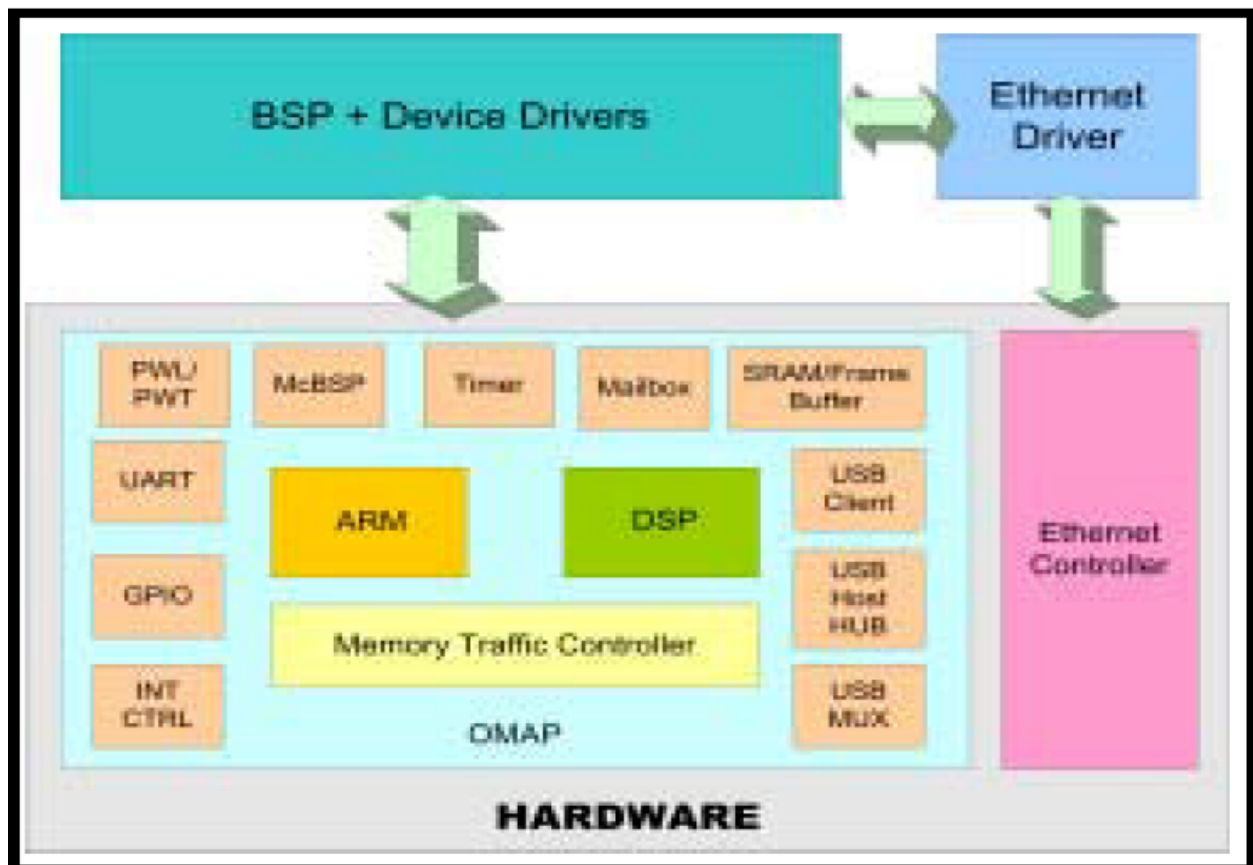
BSP + Device Drivers

Ethernet Driver

PWL/ PWT

McBSP

Timer

Mailbox

SRAM/Frame Buffer

UART

ARM

DSP

USB Client

GPIO

USB Host HUB

Memory Traffic Controller

INT CTRL

USB MUX

OMAP

Ethernet Controller

HARDWARE